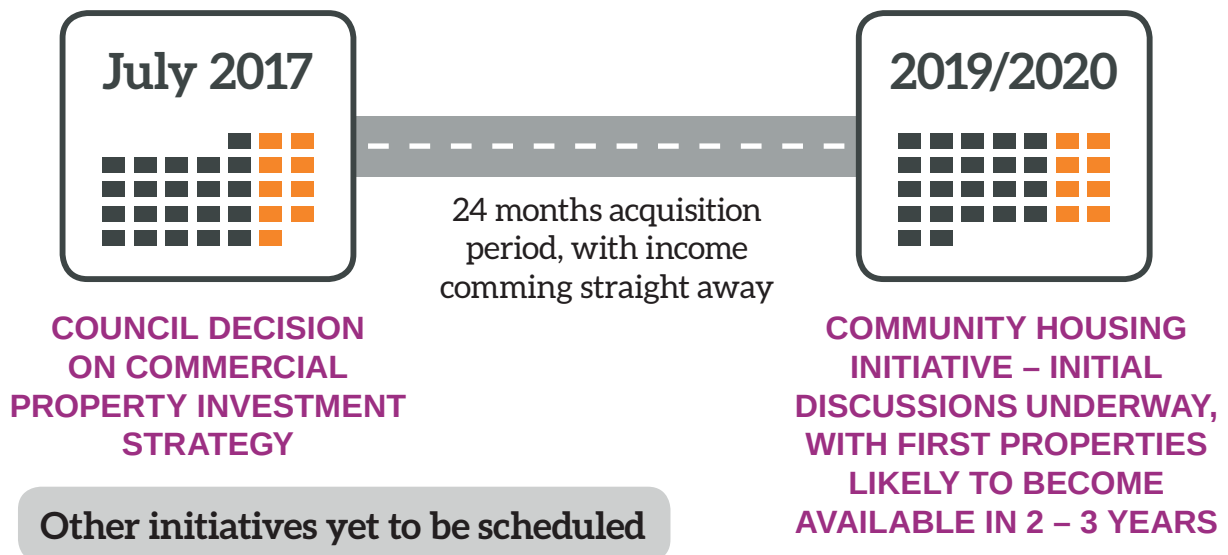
July 2017

2019/2020

24 months acquisition period, with income comming straight away

COUNCIL DECISION ON COMMERCIAL PROPERTY INVESTMENT STRATEGY

COMMUNITY HOUSING INITIATIVE – INITIAL DISCUSSIONS UNDERWAY, WITH FIRST PROPERTIES LIKELY TO BECOME AVAILABLE IN 2 – 3 YEARS

Other initiatives yet to be scheduled